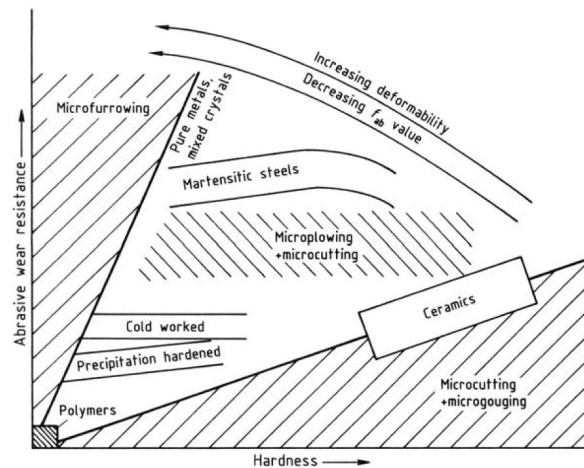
Increasing deformability
Decreasing $f_{ab}$ value

Microfurrowing

Pure metals, mixed crystals

Martensitic steels

Microplowing +microcutting

Abrasive wear resistance

Cold worked

Precipitation hardened

Ceramics

Microcutting +microgouging

Polymers

Hardness